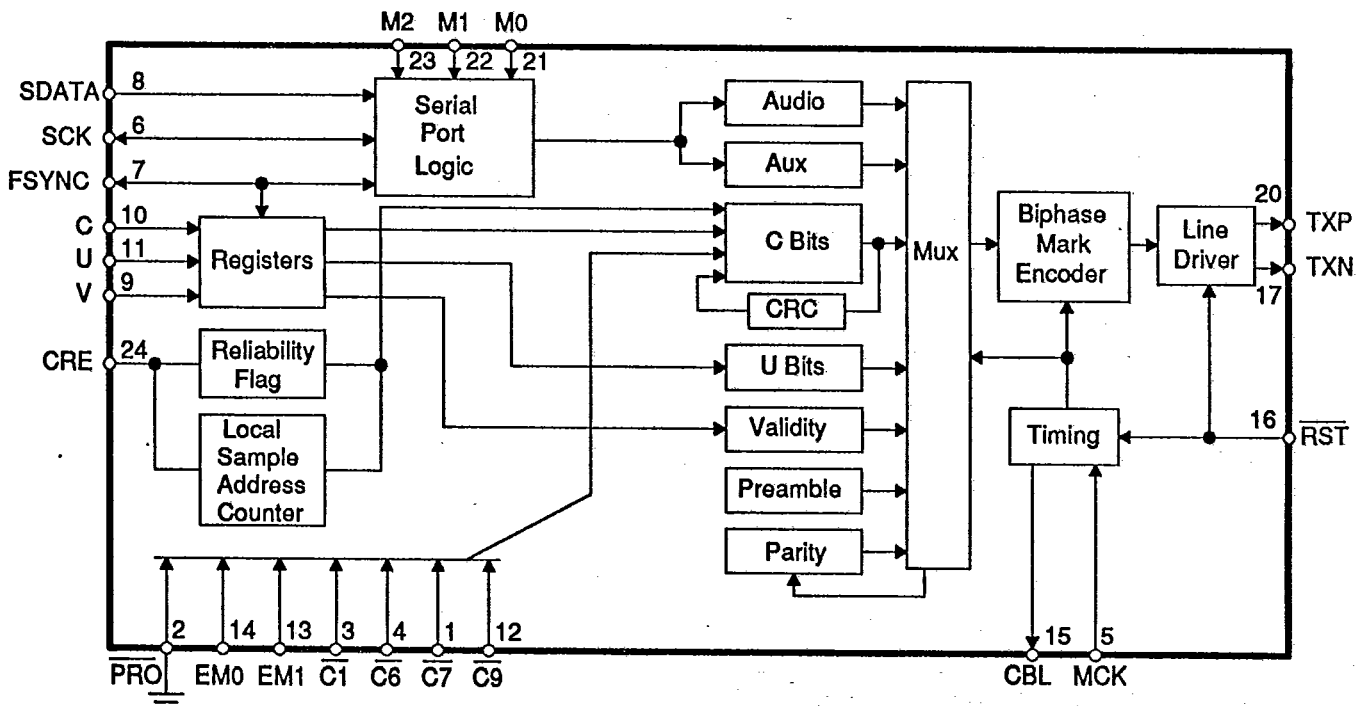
M2 M1 M0
23 22 21

SDATA 8
SCK 6
FSYNC 7
C 10
U 11
V 9
CRE 24

Serial Port Logic

Registers

Reliability Flag

Local Sample Address Counter

Audio

Aux

C Bits

CRC

U Bits

Validity

Preamble

Parity

Mux

Biphase Mark Encoder

Line Driver

Timing

20 TXP
TXN
17
16 $\overline{RST}$

2 14 13 3 4 1 12
$\overline{PRO}$ EM0 EM1 $\overline{C1}$ $\overline{C6}$ $\overline{C7}$ $\overline{C9}$

15 5
CBL MCK